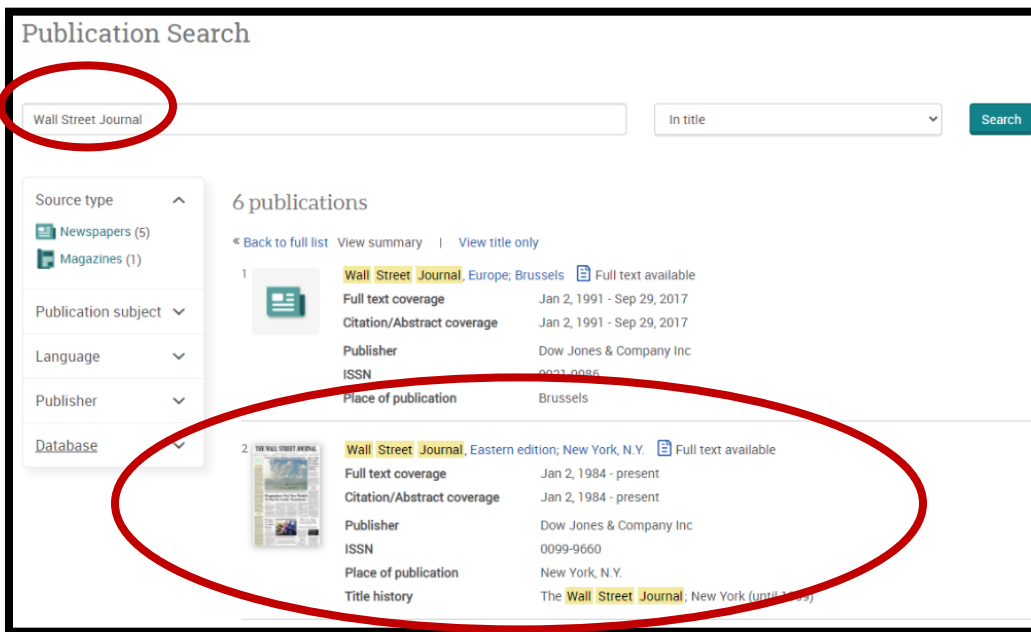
Publication Search

Wall Street Journal

In title

Search

Source type

Newspapers (5)

Magazines (1)

Publication subject

Language

Publisher

Database

6 publications

« Back to full list View summary | View title only

1

Wall Street Journal, Europe; Brussels Full text available

| | |
|---|---|
| Full text coverage | Jan 2, 1991 - Sep 29, 2017 |
| Citation/Abstract coverage | Jan 2, 1991 - Sep 29, 2017 |
| Publisher | Dow Jones & Company Inc |
| ISSN | 0921-0986 |
| Place of publication | Brussels |

2

THE WALL STREET JOURNAL

Wall Street Journal, Eastern edition; New York, N.Y. Full text available

| | |
|---|---|
| Full text coverage | Jan 2, 1984 - present |
| Citation/Abstract coverage | Jan 2, 1984 - present |
| Publisher | Dow Jones & Company Inc |
| ISSN | 0099-9660 |
| Place of publication | New York, N.Y. |
| Title history | The Wall Street Journal; New York (until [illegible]) |